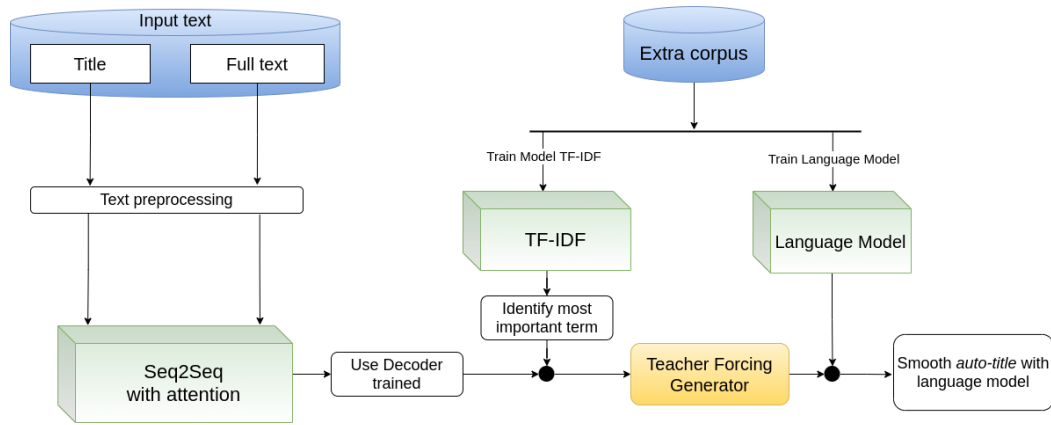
Input text

Title

Full text

Text preprocessing

Seq2Seq with attention

Use Decoder trained

Extra corpus

Train Model TF-IDF

Train Language Model

TF-IDF

Language Model

Identify most important term

Teacher Forcing Generator

Smooth *auto-title* with language model